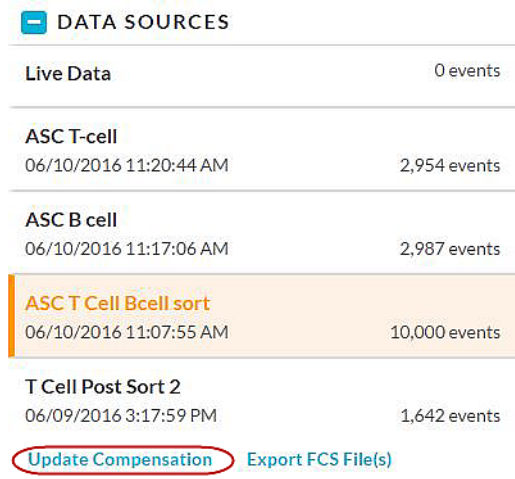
DATA SOURCES

Live Data 0 events

ASC T-cell
06/10/2016 11:20:44 AM 2,954 events

ASC B cell
06/10/2016 11:17:06 AM 2,987 events

ASC T Cell Bcell sort
06/10/2016 11:07:55 AM 10,000 events

T Cell Post Sort 2
06/09/2016 3:17:59 PM 1,642 events

Update Compensation Export FCS File(s)